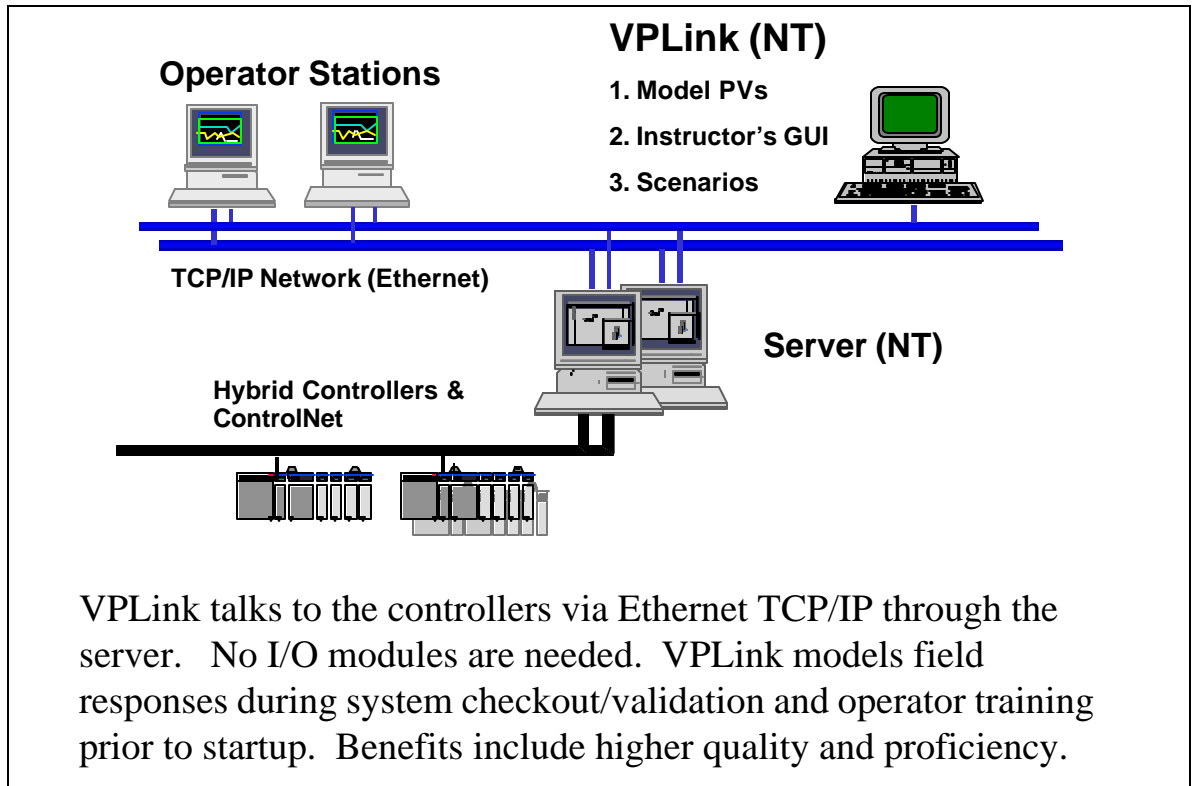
VPLink (NT)

Operator Stations

1. Model PVs

2. Instructor's GUI

3. Scenarios

TCP/IP Network (Ethernet)

Server (NT)

Hybrid Controllers & ControlNet

VPLink talks to the controllers via Ethernet TCP/IP through the server. No I/O modules are needed. VPLink models field responses during system checkout/validation and operator training prior to startup. Benefits include higher quality and proficiency.